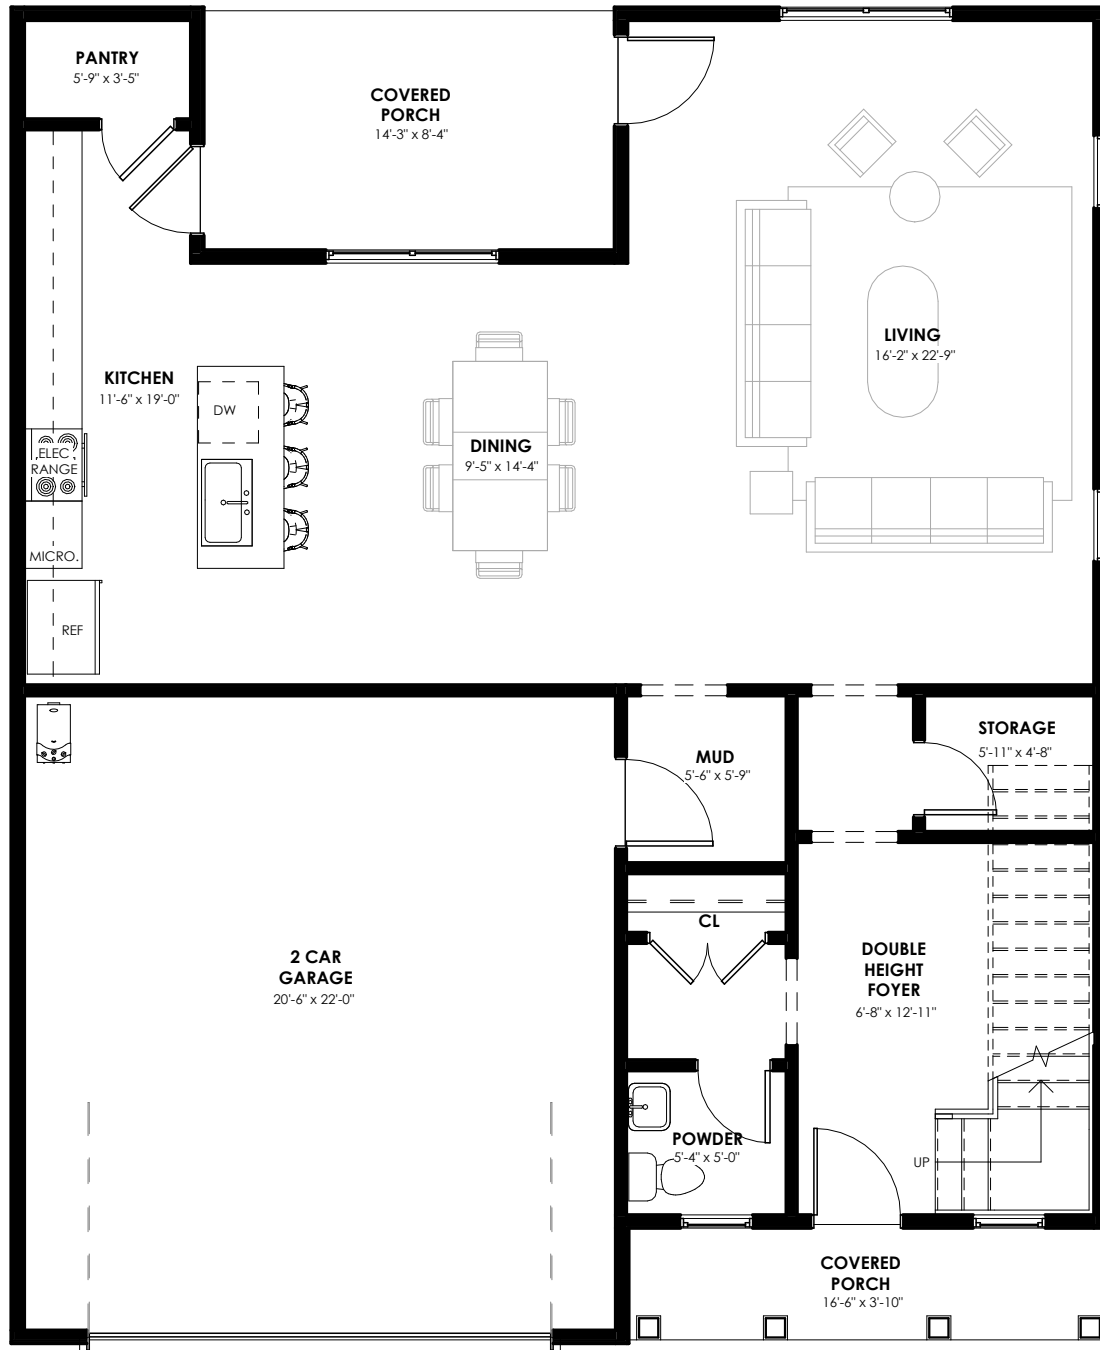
PANTRY
5'-9" x 3'-5"

COVERED
PORCH
14'-3" x 8'-4"

LIVING
16'-2" x 22'-9"

KITCHEN
11'-6" x 19'-0"

DW

DINING
9'-5" x 14'-4"

ELEC.
RANGE

MICRO.

REF

STORAGE
5'-11" x 4'-8"

MUD
5'-6" x 5'-9"

CL

2 CAR
GARAGE
20'-6" x 22'-0"

DOUBLE
HEIGHT
FOYER
6'-8" x 12'-11"

POWDER
5'-4" x 5'-0"

UP

COVERED
PORCH
16'-6" x 3'-10"